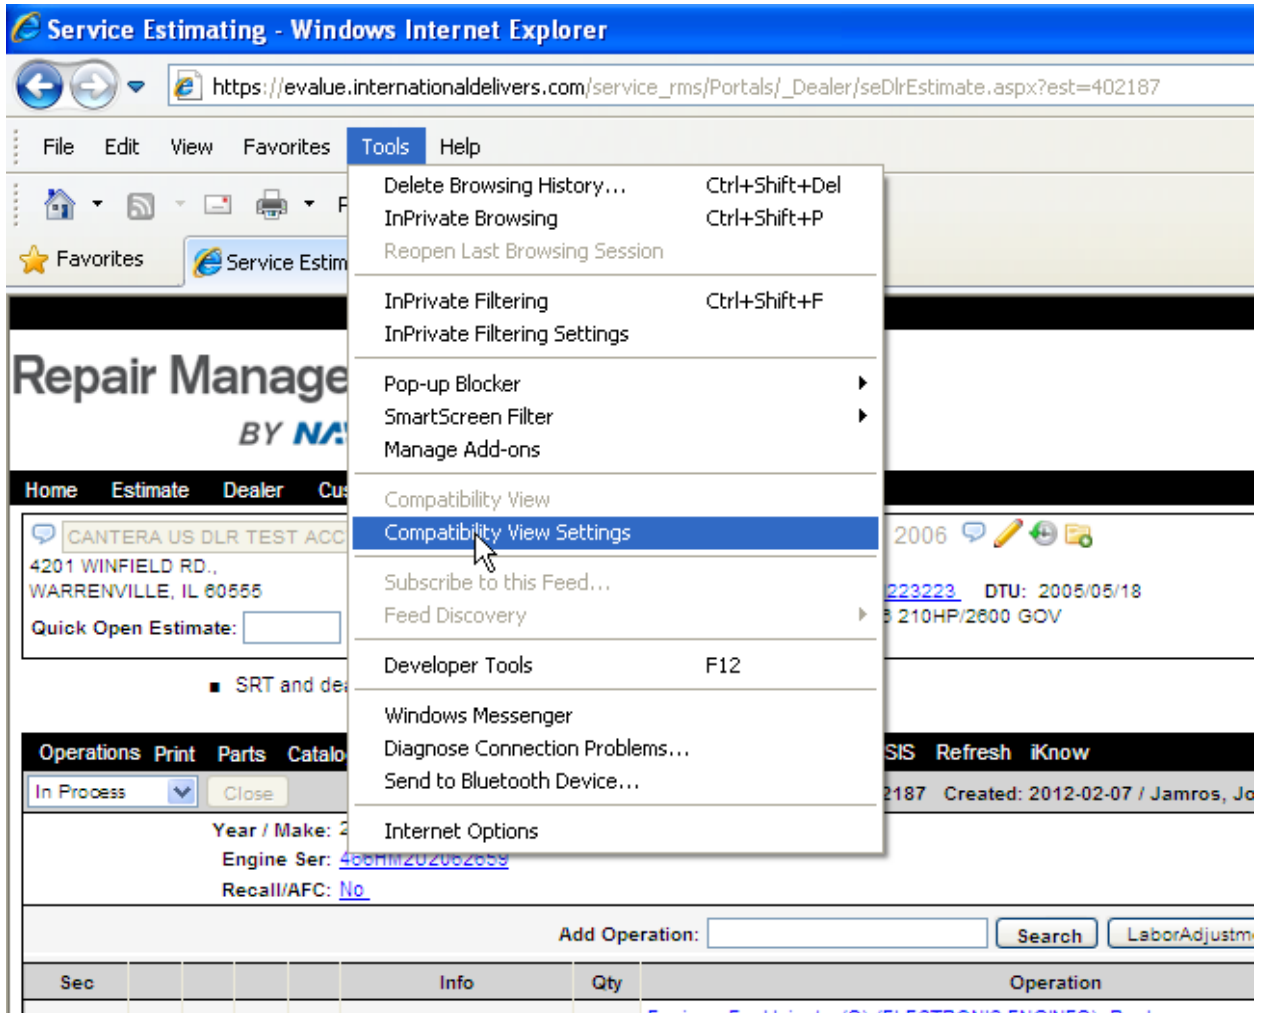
Service Estimating - Windows Internet Explorer

https://evalue.internationaldelivers.com/service_rms/Portals/_Dealer/seDlrEstimate.aspx?est=402187

File Edit View Favorites Tools Help

Favorites Service Estim

Repair Manage
BY NA

Home Estimate Dealer Cu

CANTERA US DLR TEST ACC
4201 WINFIELD RD.,
WARRENVILLE, IL 60555
Quick Open Estimate:

2006
223223 DTU: 2005/05/18
210HP/2600 GOV

SRT and de

Operations Print Parts Catalo SIS Refresh iKnow
In Process Close 2187 Created: 2012-02-07 / Jamros, Jo
Year / Make:
Engine Ser: 466HM2U2062659
Recall/AFC: No

Add Operation: Search LaborAdjustm

| Sec | | | | Info | Qty | Operation |
|---|---|---|---|---|---|---|

Delete Browsing History... Ctrl+Shift+Del
InPrivate Browsing Ctrl+Shift+P
Reopen Last Browsing Session

InPrivate Filtering Ctrl+Shift+F
InPrivate Filtering Settings

Pop-up Blocker
SmartScreen Filter
Manage Add-ons

Compatibility View
Compatibility View Settings

Subscribe to this Feed...
Feed Discovery

Developer Tools F12

Windows Messenger
Diagnose Connection Problems...
Send to Bluetooth Device...

Internet Options